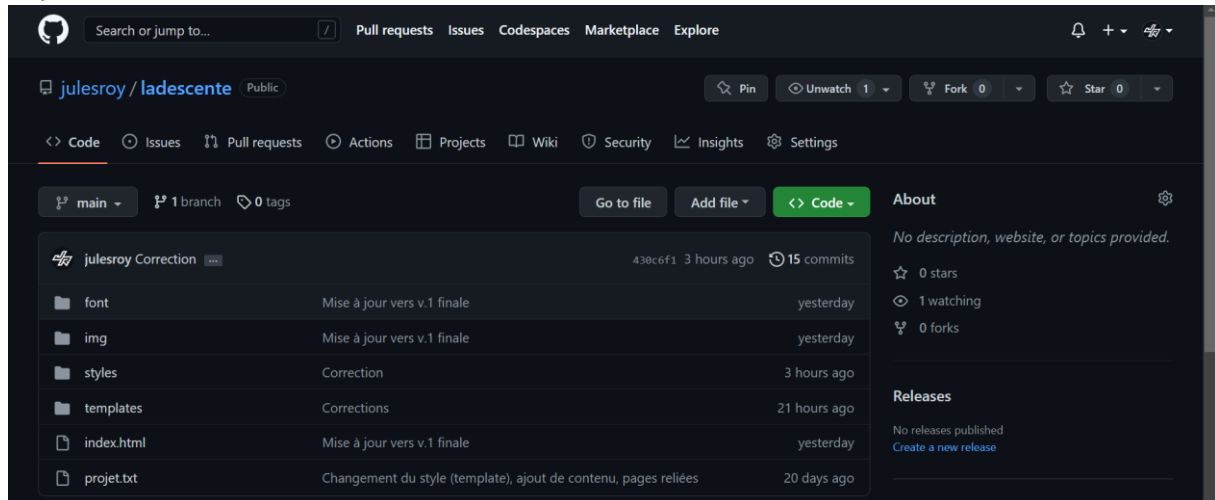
Search or jump to... / Pull requests Issues Codespaces Marketplace Explore

julesroy / ladescente Public

Pin Unwatch 1 Fork 0 Star 0

Code Issues Pull requests Actions Projects Wiki Security Insights Settings

main 1 branch 0 tags

Go to file Add file Code

julesroy Correction ... 430c6f1 3 hours ago 15 commits

| | | |
|---|---|---|
| font | Mise à jour vers v.1 finale | yesterday |
| img | Mise à jour vers v.1 finale | yesterday |
| styles | Correction | 3 hours ago |
| templates | Corrections | 21 hours ago |
| index.html | Mise à jour vers v.1 finale | yesterday |
| projet.txt | Changement du style (template), ajout de contenu, pages reliées | 20 days ago |

About

No description, website, or topics provided.

0 stars
1 watching
0 forks

Releases

No releases published
Create a new release